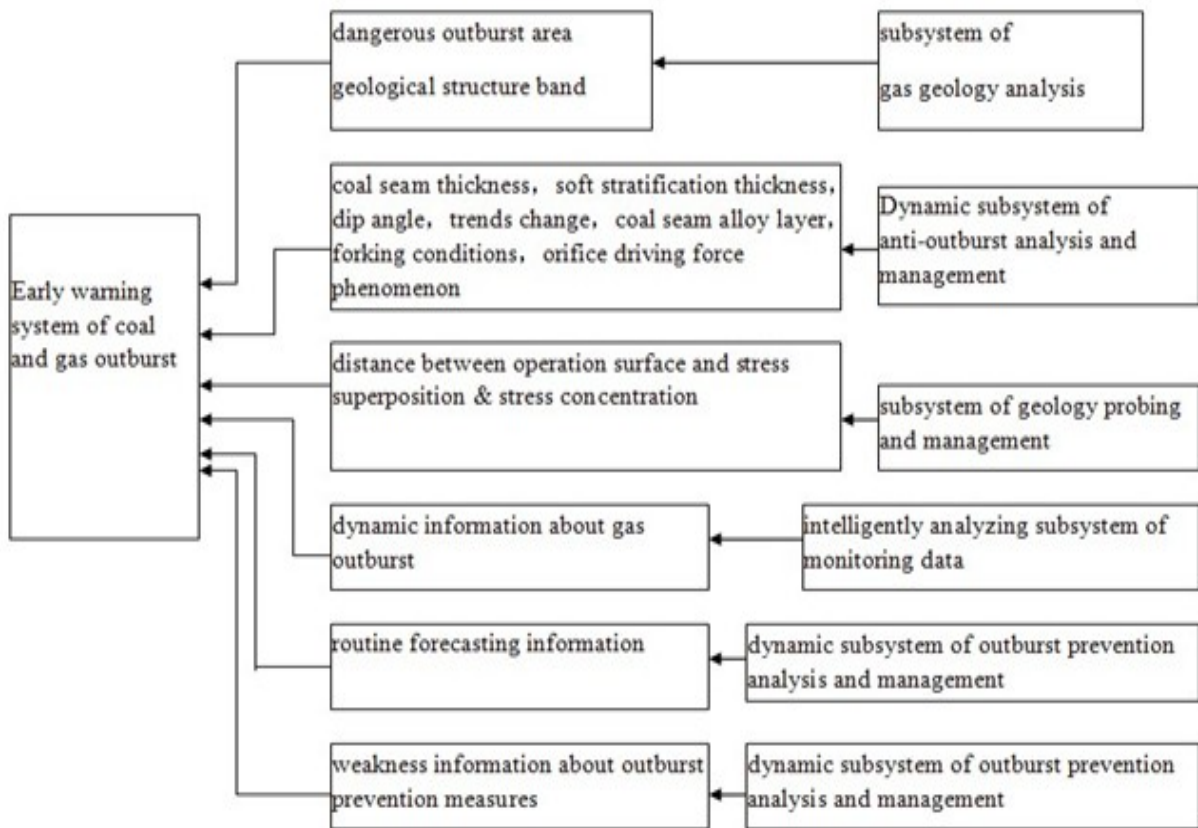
Early warning system of coal and gas outburst

dangerous outburst area
geological structure band

subsystem of
gas geology analysis

coal seam thickness，soft stratification thickness, dip angle，trends change，coal seam alloy layer, forking conditions，orifice driving force phenomenon

Dynamic subsystem of anti-outburst analysis and management

distance between operation surface and stress superposition & stress concentration

subsystem of geology probing and management

dynamic information about gas outburst

intelligently analyzing subsystem of monitoring data

routine forecasting information

dynamic subsystem of outburst prevention analysis and management

weakness information about outburst prevention measures

dynamic subsystem of outburst prevention analysis and management